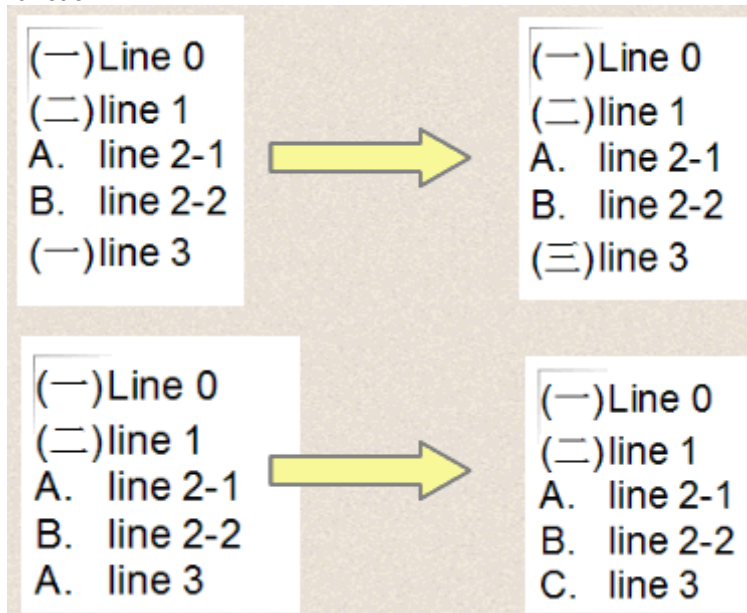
(一)Line 0
(二)line 1
A. line 2-1
B. line 2-2
(一)line 3

(一)Line 0
(二)line 1
A. line 2-1
B. line 2-2
(三)line 3

(一)Line 0
(二)line 1
A. line 2-1
B. line 2-2
A. line 3

(一)Line 0
(二)line 1
A. line 2-1
B. line 2-2
C. line 3